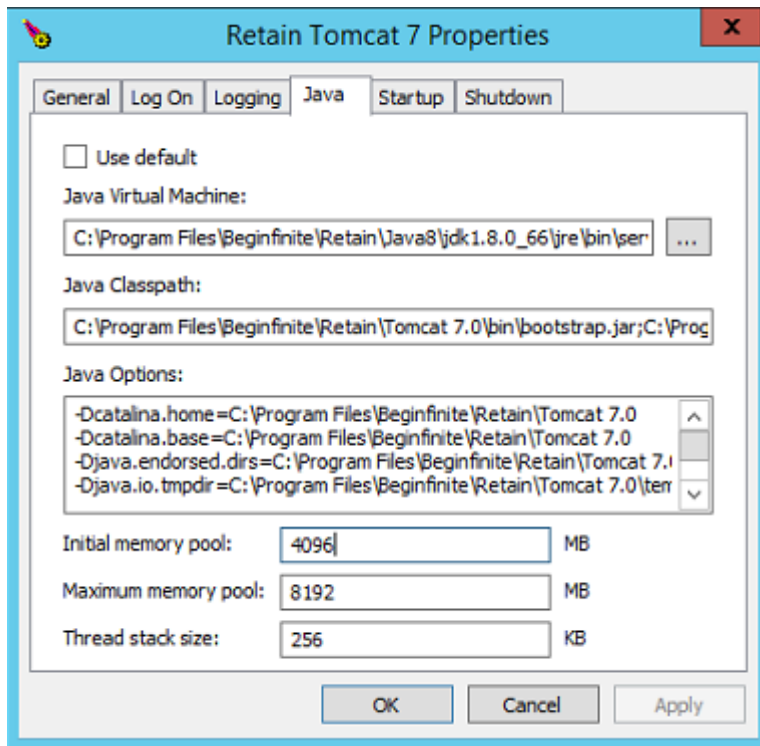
Retain Tomcat 7 Properties

General | Log On | Logging | Java | Startup | Shutdown

Use default

Java Virtual Machine:

C:\Program Files\Beginfinite\Retain\Java8\jdk1.8.0_66\jre\bin\ser

...

Java Classpath:

C:\Program Files\Beginfinite\Retain\Tomcat 7.0\bin\bootstrap.jar;C:\Prog

Java Options:

-Dcatalina.home=C:\Program Files\Beginfinite\Retain\Tomcat 7.0
-Dcatalina.base=C:\Program Files\Beginfinite\Retain\Tomcat 7.0
-Djava.endorsed.dirs=C:\Program Files\Beginfinite\Retain\Tomcat 7.
-Djava.io.tmpdir=C:\Program Files\Beginfinite\Retain\Tomcat 7.0\ter

Initial memory pool: 4096 MB

Maximum memory pool: 8192 MB

Thread stack size: 256 KB

OK | Cancel | Apply